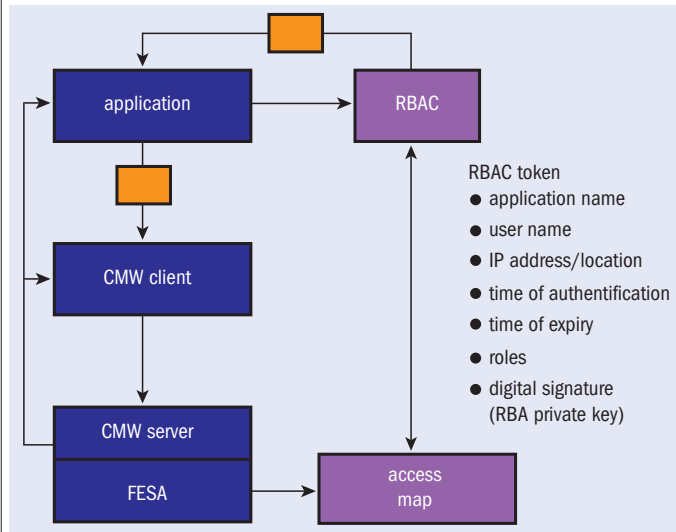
application

RBAC

CMW client

CMW server

FESA

access map

RBAC token
- application name
- user name
- IP address/location
- time of authentification
- time of expiry
- roles
- digital signature (RBA private key)